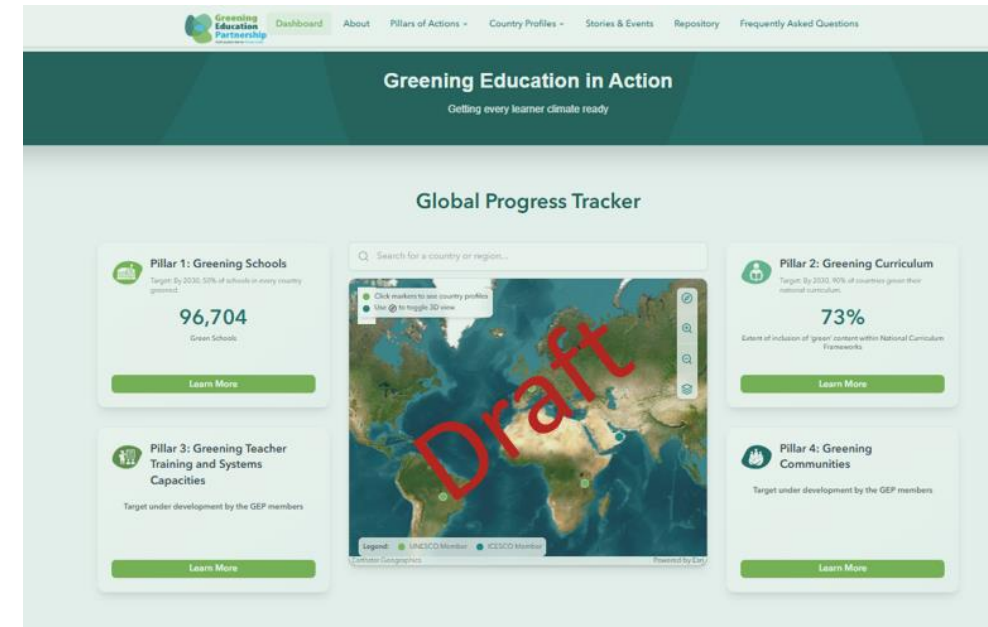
Greening Education Partnership

Dashboard About Pillars of Actions Country Profiles Stories & Events Repository Frequently Asked Questions

Greening Education in Action

Getting every learner climate ready

Global Progress Tracker

Pillar 1: Greening Schools

Target: By 2030, 50% of schools in every country greened.

96,704

Green Schools

Learn More

Search for a country or region...

Click markers to see country profiles
Use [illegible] to toggle 3D view

Draft

Legend: UNESCO Member ICESCO Member

Powered by Esri

Pillar 2: Greening Curriculum

Target: By 2030, 90% of countries green their national curriculum.

73%

Extent of inclusion of 'green' content within National Curriculum Frameworks

Learn More

Pillar 3: Greening Teacher Training and Systems Capacities

Target under development by the GEP members

Learn More

Pillar 4: Greening Communities

Target under development by the GEP members

Learn More